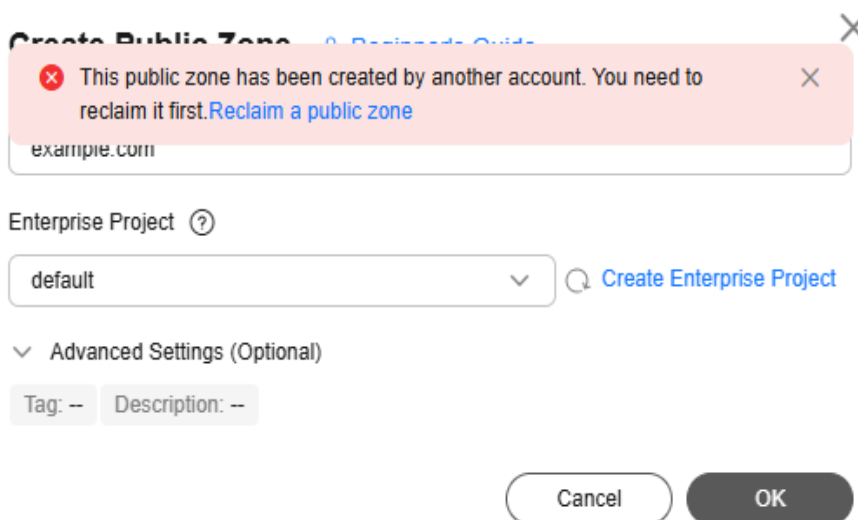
Create Public Zone Beginner's Guide

This public zone has been created by another account. You need to reclaim it first.Reclaim a public zone

example.com

Enterprise Project ?

default

Create Enterprise Project

Advanced Settings (Optional)

Tag: --

Description: --

Cancel

OK